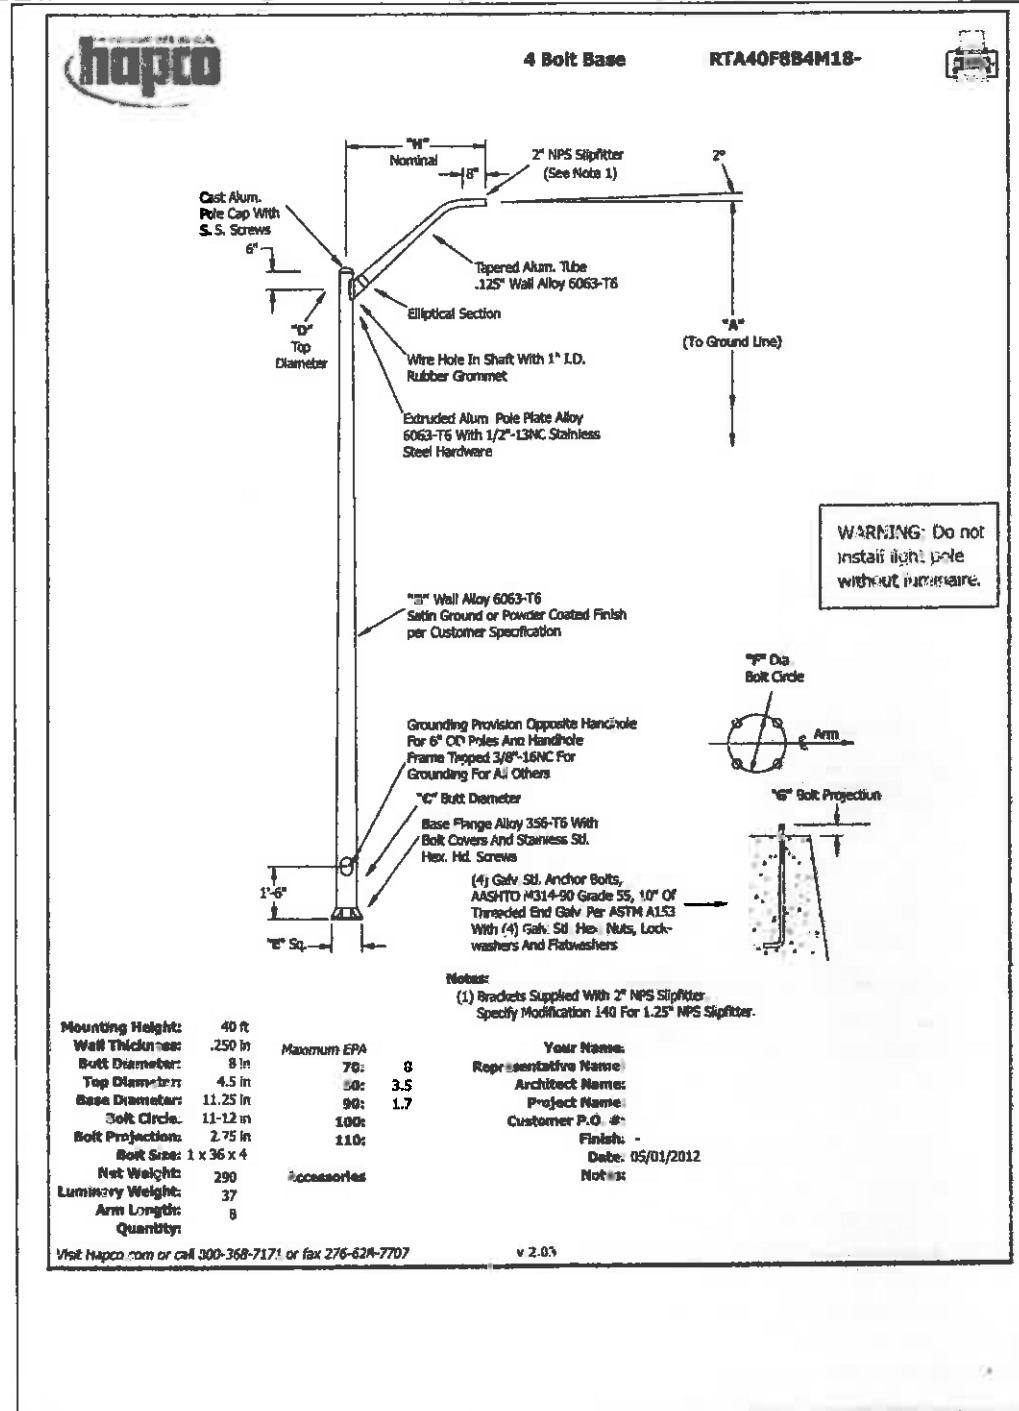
hapco

4 Bolt Base

RTA40F8B4M18-

"H" Nominal

8"

2" NPS Slipfitter (See Note 1)

2"

Cast Alum. Pole Cap With S. S. Screws

6"

Tapered Alum. Tube .125" Wall Alloy 6063-T6

"D" Top Diameter

Elliptical Section

"A" (To Ground Line)

Wire Hole In Shaft With 1" I.D. Rubber Grommet

Extruded Alum Pole Plate Alloy 6063-T6 With 1/2"-13NC Stainless Steel Hardware

WARNING: Do not install light pole without luminaire.

"B" Wall Alloy 6063-T6 Satin Ground or Powder Coated Finish per Customer Specification

"F" Dia Bolt Circle

Arm

Grounding Provision Opposite Handhole For 6" OD Poles And Handhole Frame Tapped 3/8"-16NC For Grounding For All Others

"G" Bolt Projection

"C" Butt Diameter

Base Flange Alloy 356-T6 With Bolt Covers And Stainless Stl. Hex. Hd. Screws

1'-6"

(4) Galv Stl. Anchor Bolts, AASHTO M314-90 Grade 55, 10" Of Threaded End Galv Per ASTM A153 With (4) Galv Stl Hex Nuts, Lock-washers And Flatwashers

"E" Sq.

Notes:
(1) Brackets Supplied With 2" NPS Slipfitter. Specify Modification 140 For 1.25" NPS Slipfitter.

| | |
|---|---|
| Mounting Height: | 40 ft |
| Wall Thickness: | .250 in |
| Butt Diameter: | 8 in |
| Top Diameter: | 4.5 in |
| Base Diameter: | 11.25 in |
| Bolt Circle: | 11-12 in |
| Bolt Projection: | 2.75 in |
| Bolt Size: | 1 x 36 x 4 |
| Net Weight: | 290 |
| Luminary Weight: | 37 |
| Arm Length: | 8 |
| Quantity: | |

Maximum EPA

| | |
|---|---|
| 70: | 8 |
| 80: | 3.5 |
| 90: | 1.7 |
| 100: | |
| 110: | |

Accessories

Your Name:
Representative Name:
Architect Name:
Project Name:
Customer P.O. #:
Finish: -
Date: 05/01/2012
Notes:

Visit Hapco.com or call 800-368-7171 or fax 276-628-7707

v 2.03